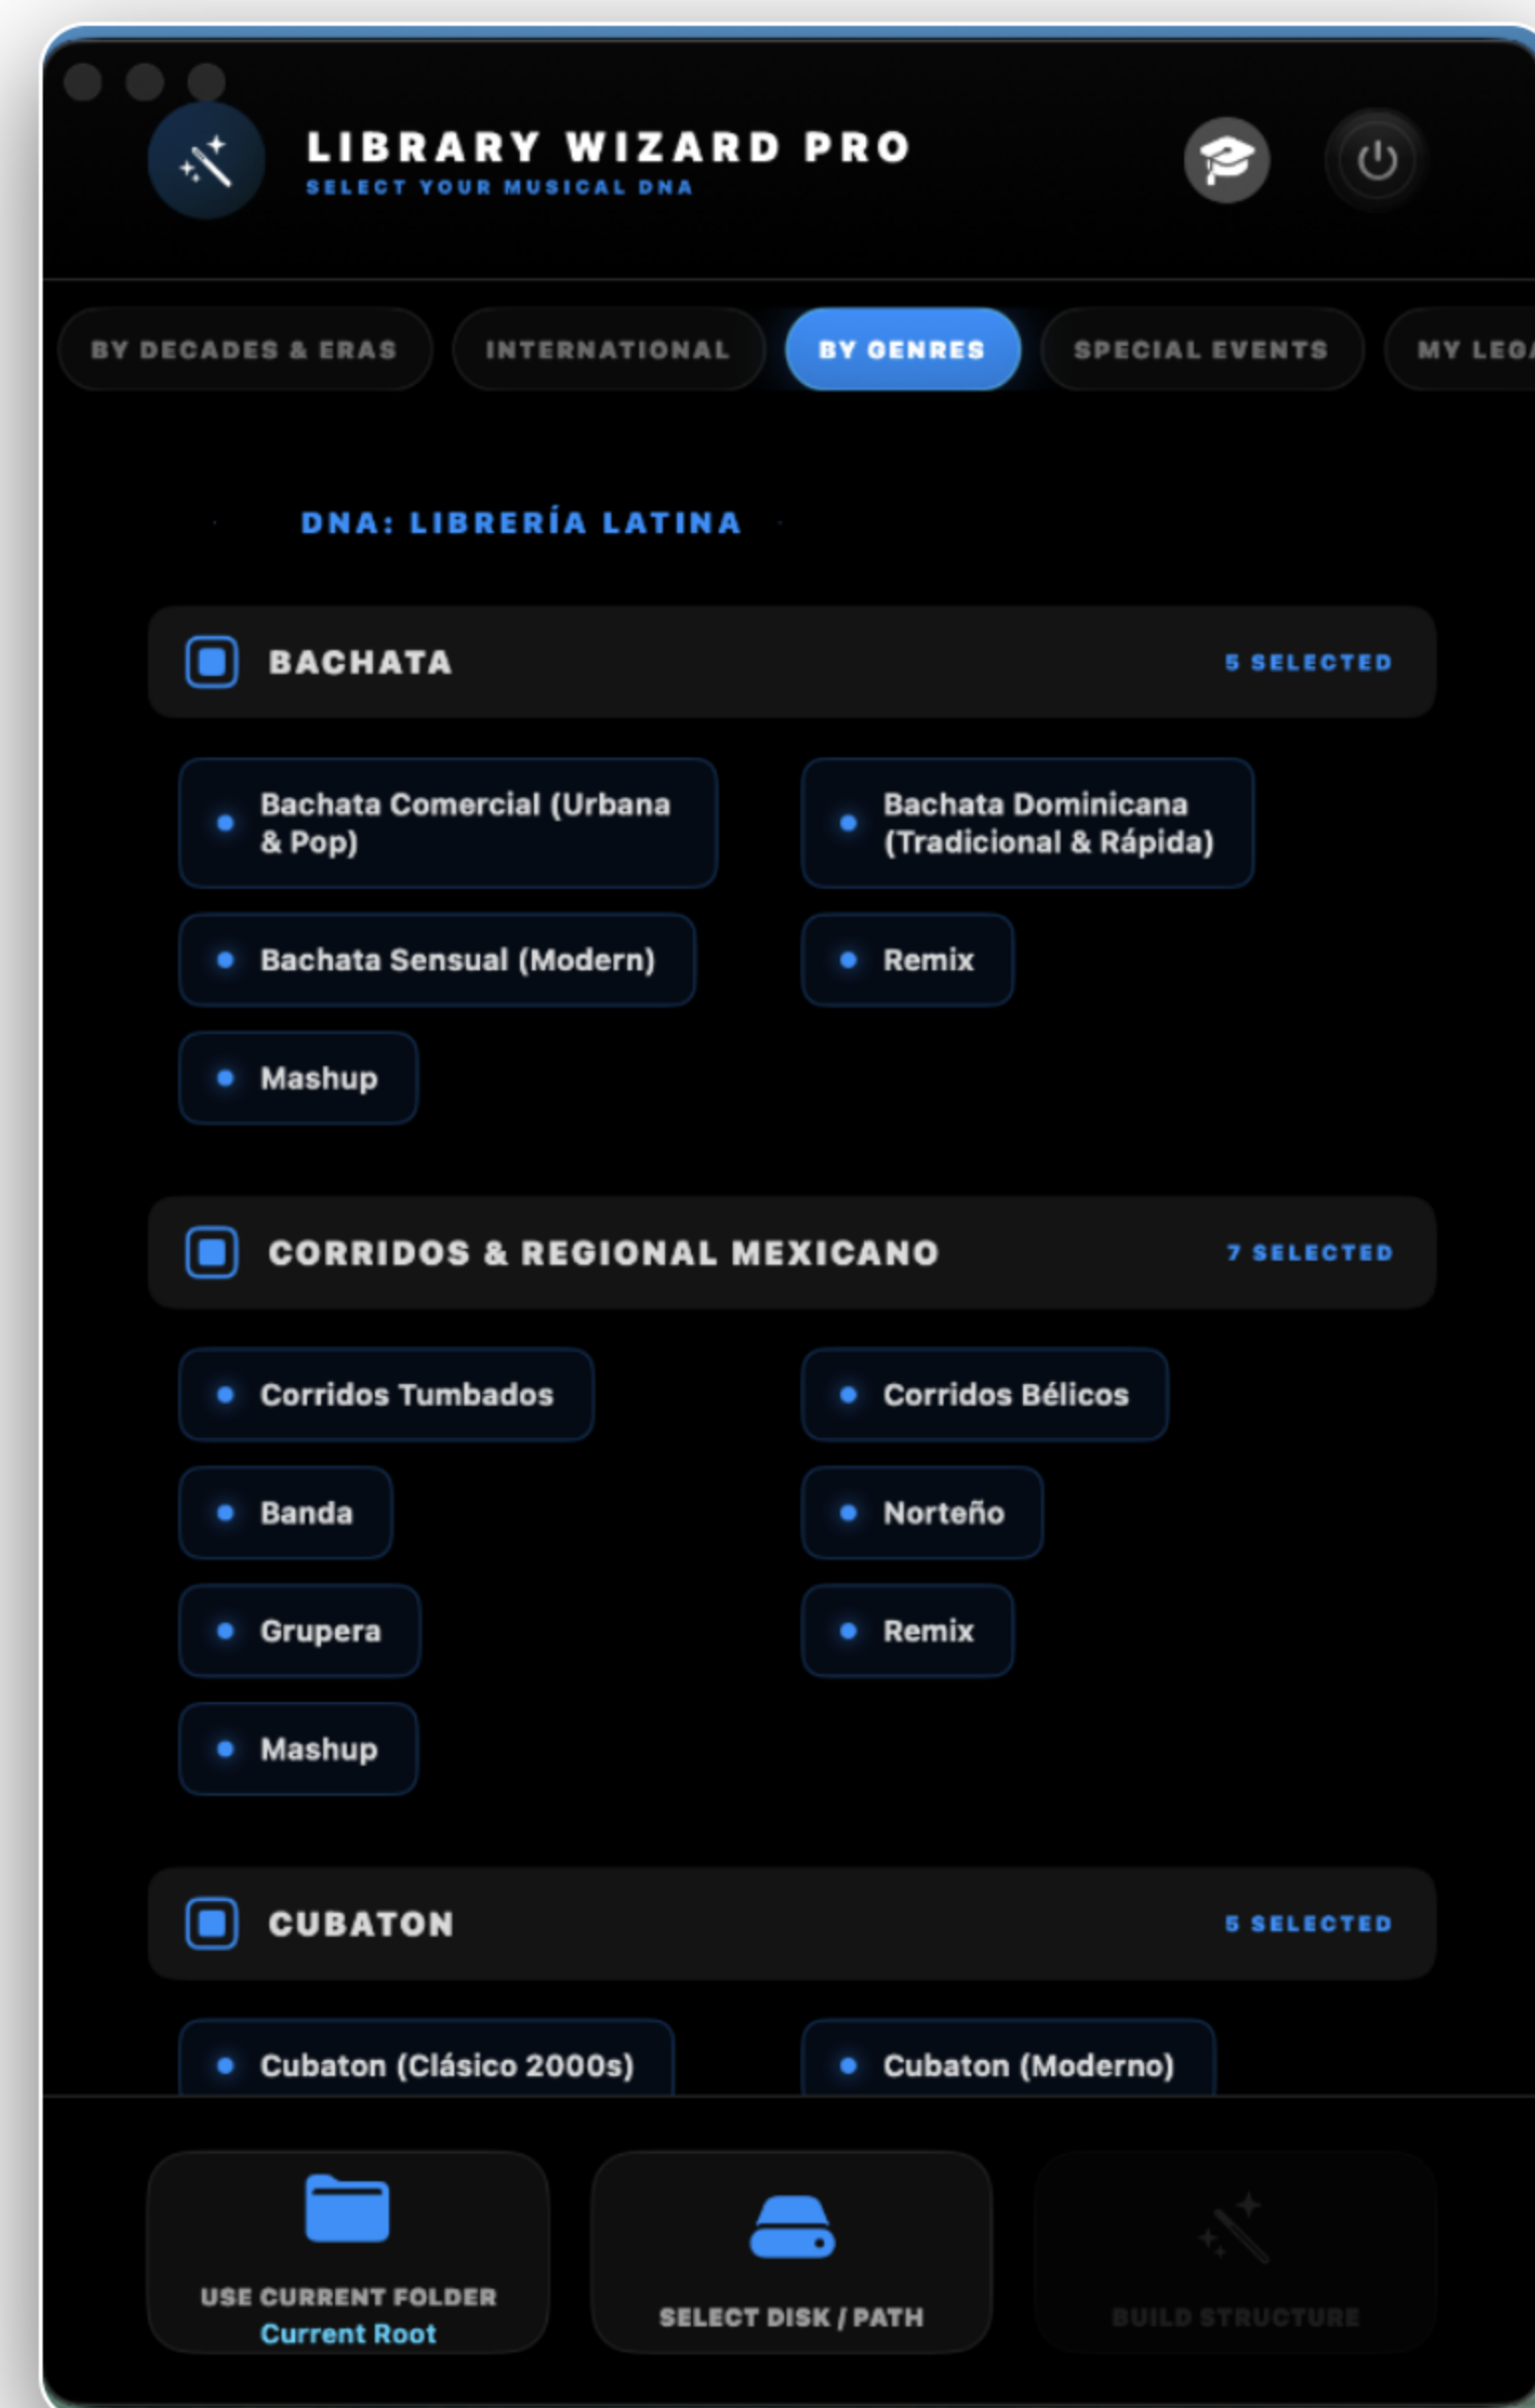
LIBRARY WIZARD PRO
SELECT YOUR MUSICAL DNA

BY DECADES & ERAS
INTERNATIONAL
BY GENRES
SPECIAL EVENTS
MY LEG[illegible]

DNA: LIBRERÍA LATINA

BACHATA
5 SELECTED

Bachata Comercial (Urbana & Pop)
Bachata Dominicana (Tradicional & Rápida)
Bachata Sensual (Modern)
Remix
Mashup

CORRIDOS & REGIONAL MEXICANO
7 SELECTED

Corridos Tumbados
Corridos Bélicos
Banda
Norteño
Grupera
Remix
Mashup

CUBATON
5 SELECTED

Cubaton (Clásico 2000s)
Cubaton (Moderno)

USE CURRENT FOLDER
Current Root
SELECT DISK / PATH
BUILD STRUCTURE